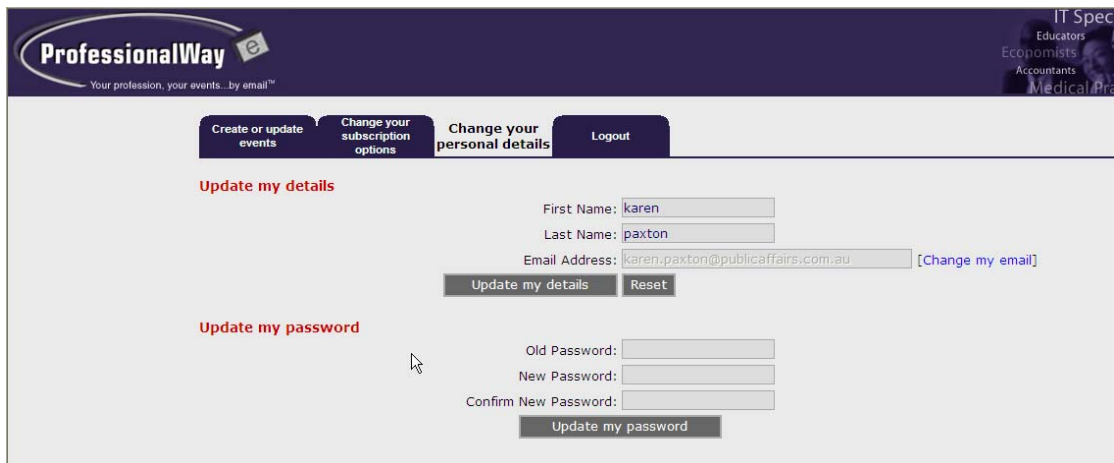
ProfessionalWay e
Your profession, your events...by email™

IT Spec
Educators
Economists
Accountants
Medical Pra

Create or update events
Change your subscription options
Change your personal details
Logout

Update my details

First Name: karen
Last Name: paxton
Email Address: karen.paxton@publicaffairs.com.au [Change my email]
Update my details Reset

Update my password

Old Password:
New Password:
Confirm New Password:
Update my password